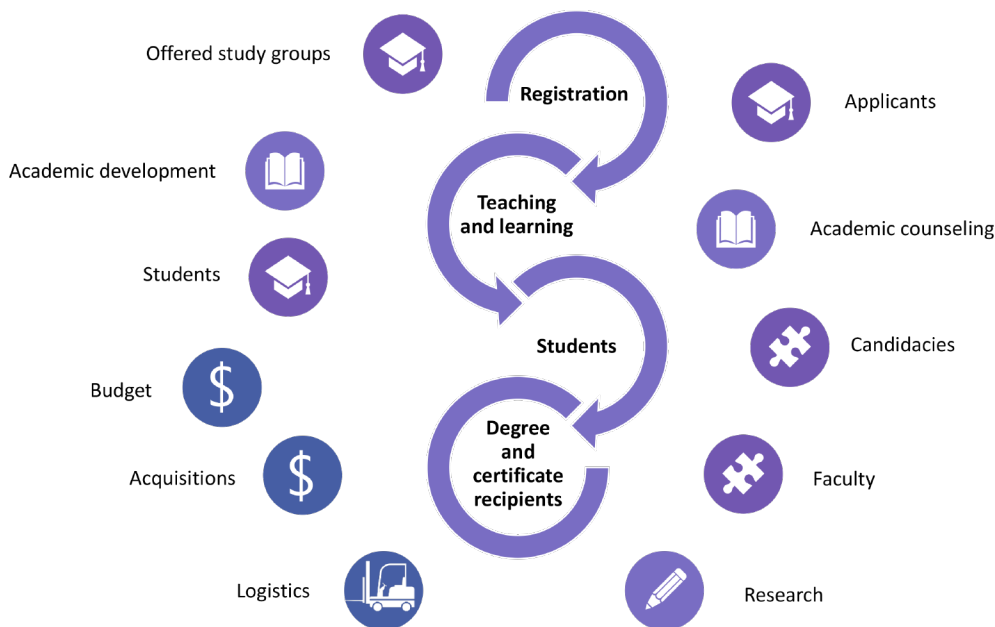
Registration

Teaching and learning

Students

Degree and certificate recipients

Offered study groups

Academic development

Students

Budget

Acquisitions

Logistics

Applicants

Academic counseling

Candidacies

Faculty

Research